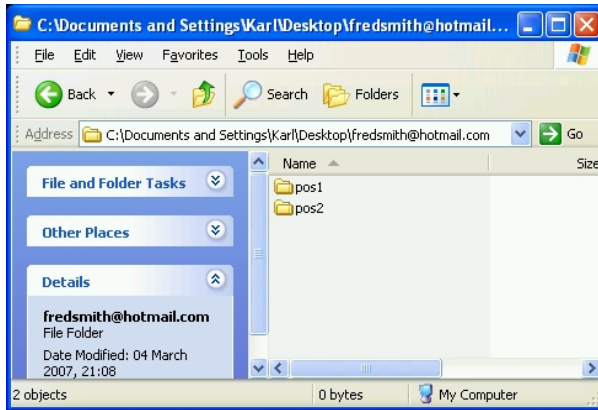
C:\Documents and Settings\Karl\Desktop\fredsmith@hotmail...

File Edit View Favorites Tools Help

Back Search Folders

Address C:\Documents and Settings\Karl\Desktop\fredsmith@hotmail.com Go

File and Folder Tasks

Other Places

Details

fredsmith@hotmail.com
File Folder

Date Modified: 04 March 2007, 21:08

Name Size

pos1
pos2

2 objects 0 bytes My Computer